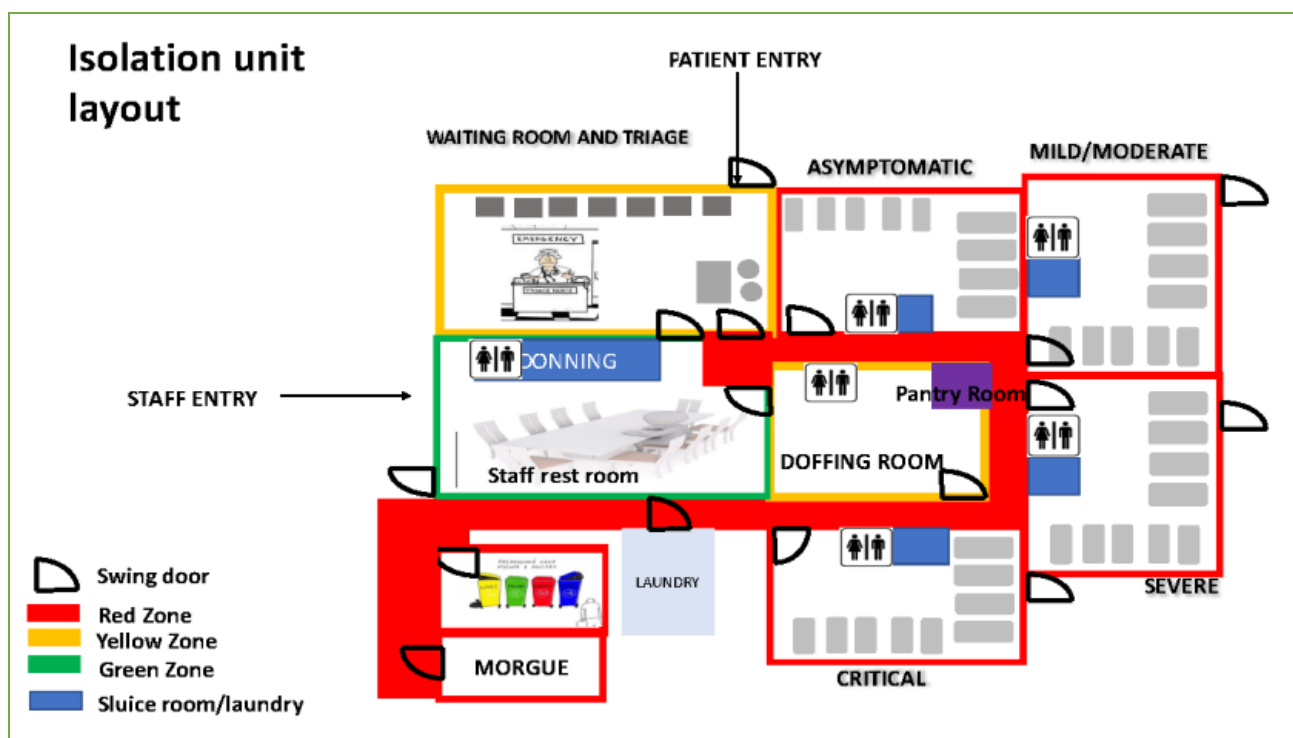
Isolation unit layout

PATIENT ENTRY

WAITING ROOM AND TRIAGE

ASYMPTOMATIC

MILD/MODERATE

EMERGENCY

DONNING

STAFF ENTRY

Pantry Room

Staff rest room

DOFFING ROOM

LAUNDRY

MORGUE

CRITICAL

SEVERE

Swing door

Red Zone

Yellow Zone

Green Zone

Sluice room/laundry